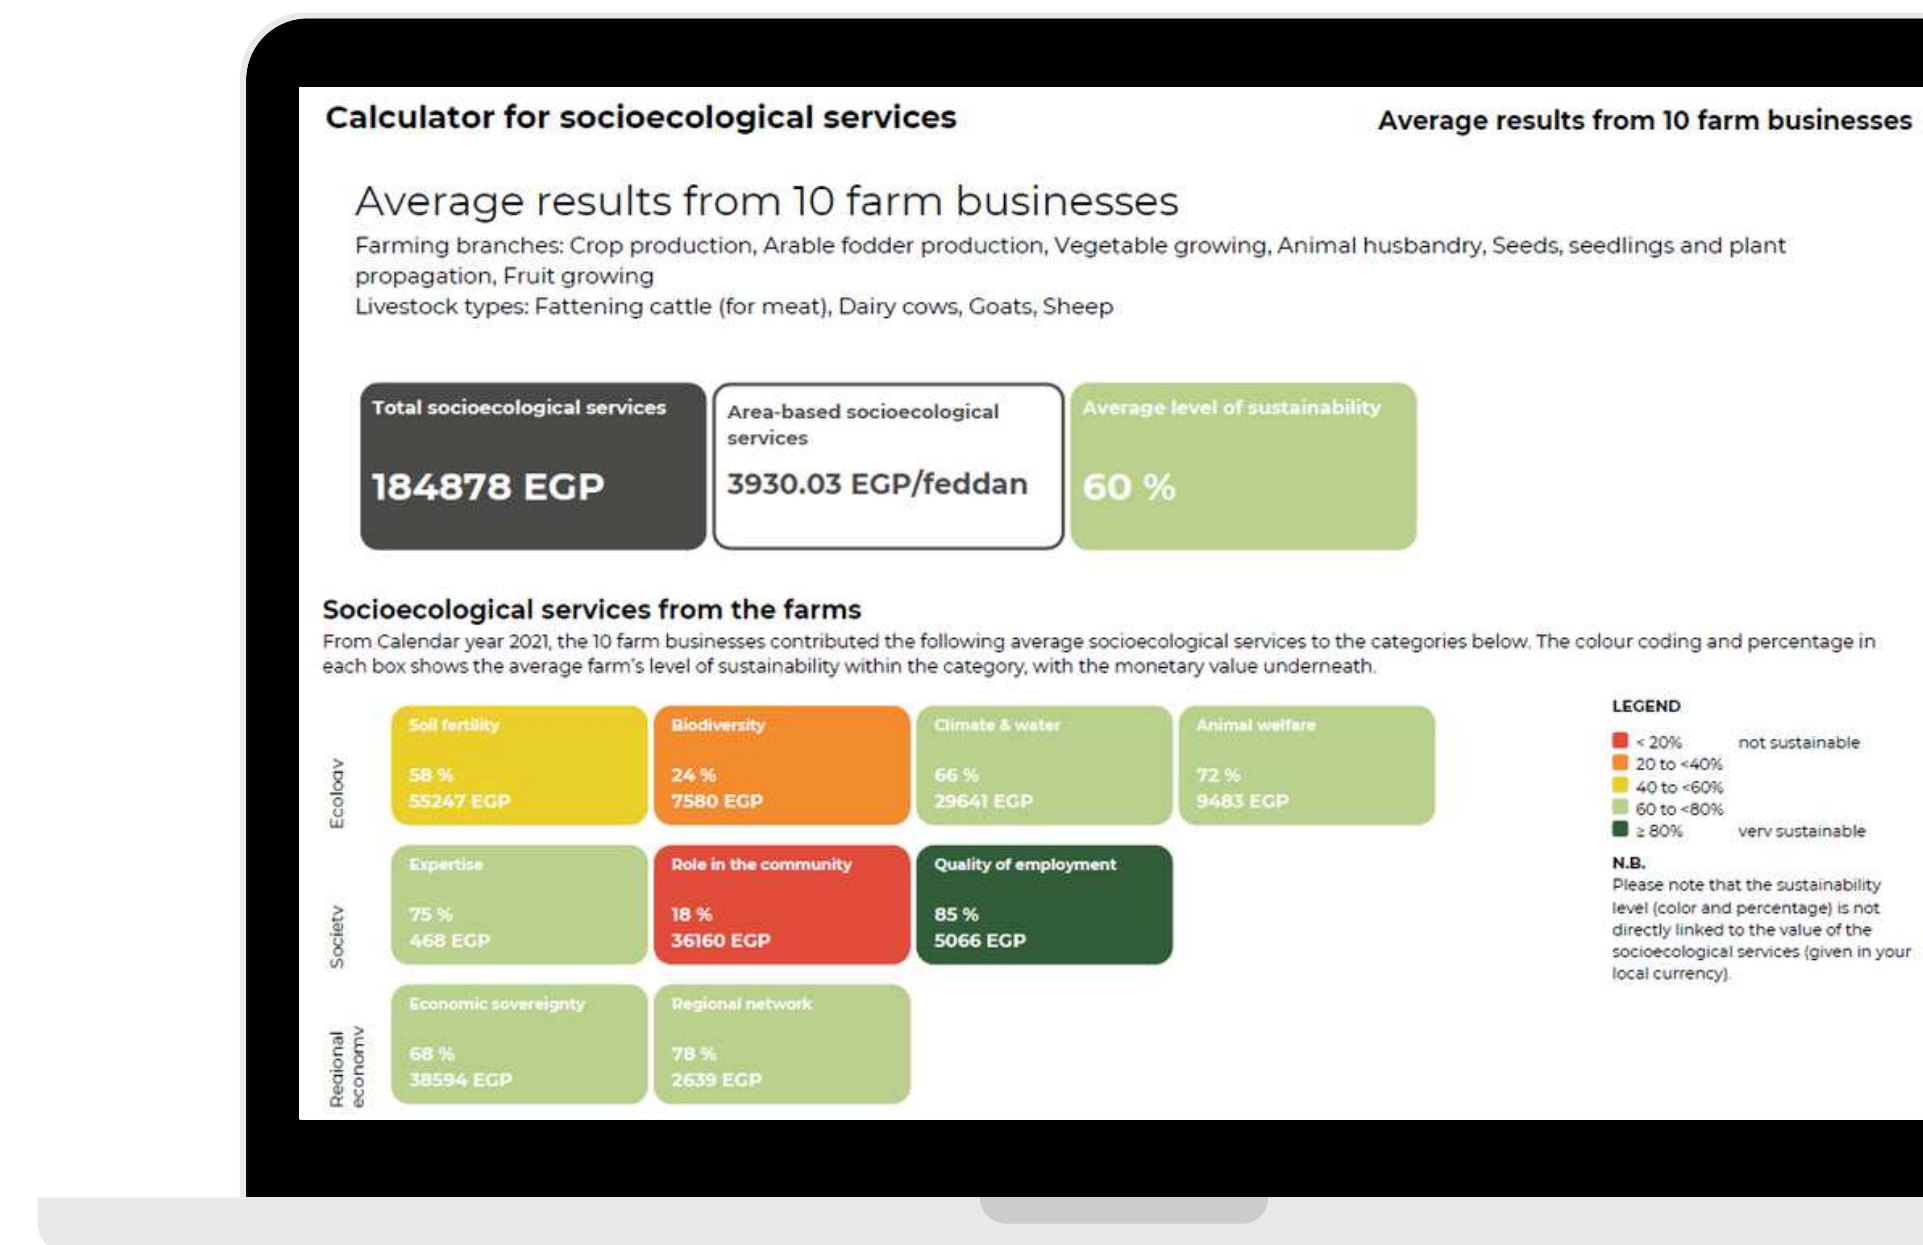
Calculator for socioecological services

Average results from 10 farm businesses

Average results from 10 farm businesses

Farming branches: Crop production, Arable fodder production, Vegetable growing, Animal husbandry, Seeds, seedlings and plant propagation, Fruit growing

Livestock types: Fattening cattle (for meat), Dairy cows, Goats, Sheep

Total socioecological services

184878 EGP

Area-based socioecological services

3930.03 EGP/feddan

Average level of sustainability

60 %

Socioecological services from the farms

From Calendar year 2021, the 10 farm businesses contributed the following average socioecological services to the categories below. The colour coding and percentage in each box shows the average farm's level of sustainability within the category, with the monetary value underneath.

Ecology

Soil fertility
58 %
55247 EGP

Biodiversity
24 %
7580 EGP

Climate & water
66 %
29641 EGP

Animal welfare
72 %
9483 EGP

Society

Expertise
75 %
468 EGP

Role in the community
18 %
36160 EGP

Quality of employment
85 %
5066 EGP

Regional economy

Economic sovereignty
68 %
38594 EGP

Regional network
78 %
2639 EGP

LEGEND
< 20% not sustainable
20 to <40%
40 to <60%
60 to <80%
≥ 80% very sustainable

N.B.
Please note that the sustainability level (color and percentage) is not directly linked to the value of the socioecological services (given in your local currency).